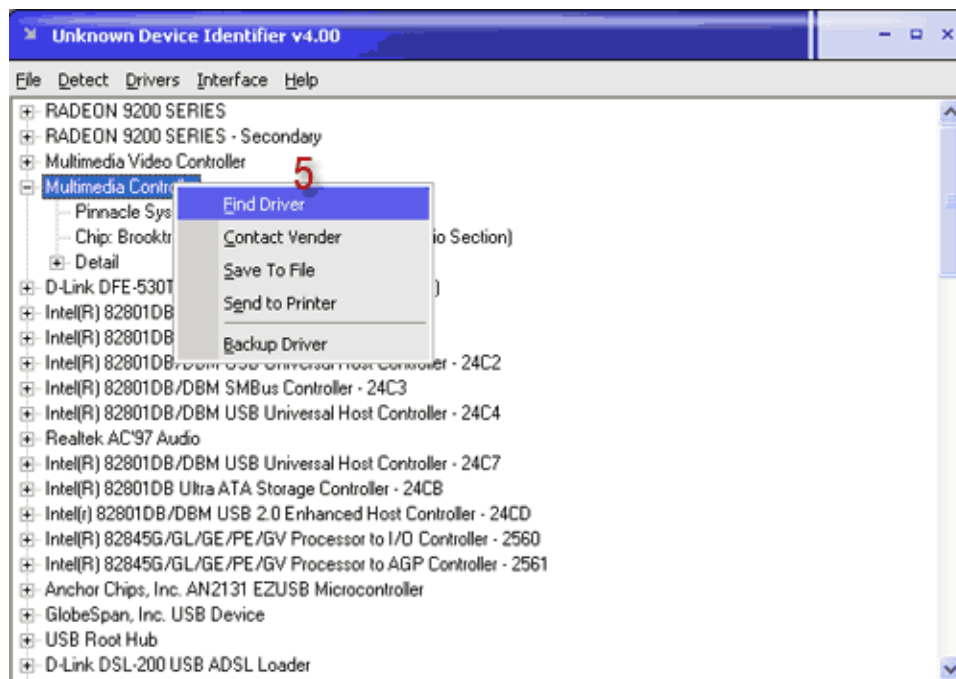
Unknown Device Identifier v4.00

File Detect Drivers Interface Help

RADEON 9200 SERIES
RADEON 9200 SERIES - Secondary
Multimedia Video Controller
Multimedia Contr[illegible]
Pinnacle Sys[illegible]
Chip: Brooktr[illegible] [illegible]io Section)
Detail
D-Link DFE-530T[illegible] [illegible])
Intel(R) 82801DB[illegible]
Intel(R) 82801DB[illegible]
Intel(R) 82801DB/DBM USB Universal Host Controller - 24C2
Intel(R) 82801DB/DBM SMBus Controller - 24C3
Intel(R) 82801DB/DBM USB Universal Host Controller - 24C4
Realtek AC'97 Audio
Intel(R) 82801DB/DBM USB Universal Host Controller - 24C7
Intel(R) 82801DB Ultra ATA Storage Controller - 24CB
Intel(r) 82801DB/DBM USB 2.0 Enhanced Host Controller - 24CD
Intel(R) 82845G/GL/GE/PE/GV Processor to I/O Controller - 2560
Intel(R) 82845G/GL/GE/PE/GV Processor to AGP Controller - 2561
Anchor Chips, Inc. AN2131 EZUSB Microcontroller
GlobeSpan, Inc. USB Device
USB Root Hub
D-Link DSL-200 USB ADSL Loader

5

Find Driver
Contact Vender
Save To File
Send to Printer
Backup Driver